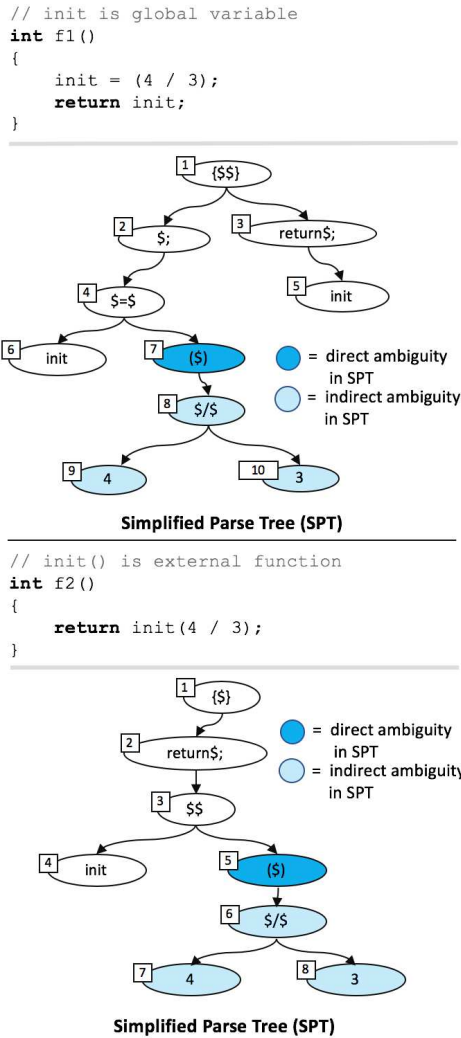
// init is global variable
int f1()
{
    init = (4 / 3);
    return init;
}

1 {$$}
2 $;
3 return$;
4 $=$
5 init
6 init
7 ($)
8 $/$
9 4
10 3

= direct ambiguity in SPT
= indirect ambiguity in SPT

Simplified Parse Tree (SPT)

// init() is external function
int f2()
{
    return init(4 / 3);
}

1 {$}
2 return$;
3 $$
4 init
5 ($)
6 $/$
7 4
8 3

= direct ambiguity in SPT
= indirect ambiguity in SPT

Simplified Parse Tree (SPT)